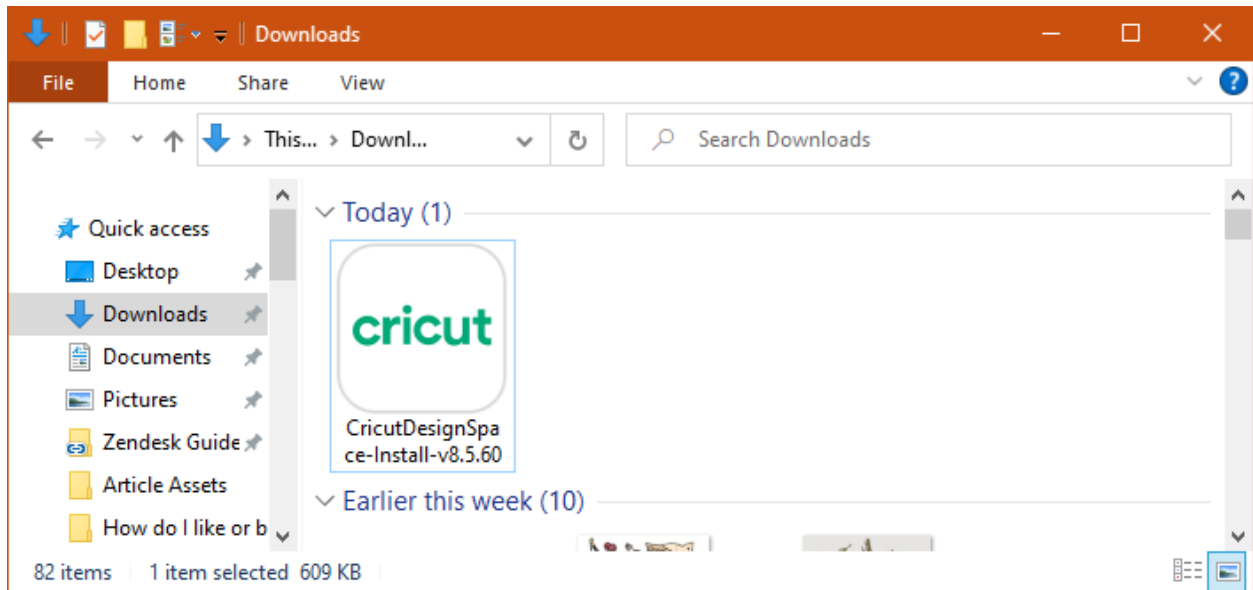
Downloads

File Home Share View

This... › Downl...

Search Downloads

Quick access
Desktop
Downloads
Documents
Pictures
Zendesk Guide
Article Assets
How do I like or b

Today (1)

cricut

CricutDesignSpace-Install-v8.5.60

Earlier this week (10)

82 items 1 item selected 609 KB